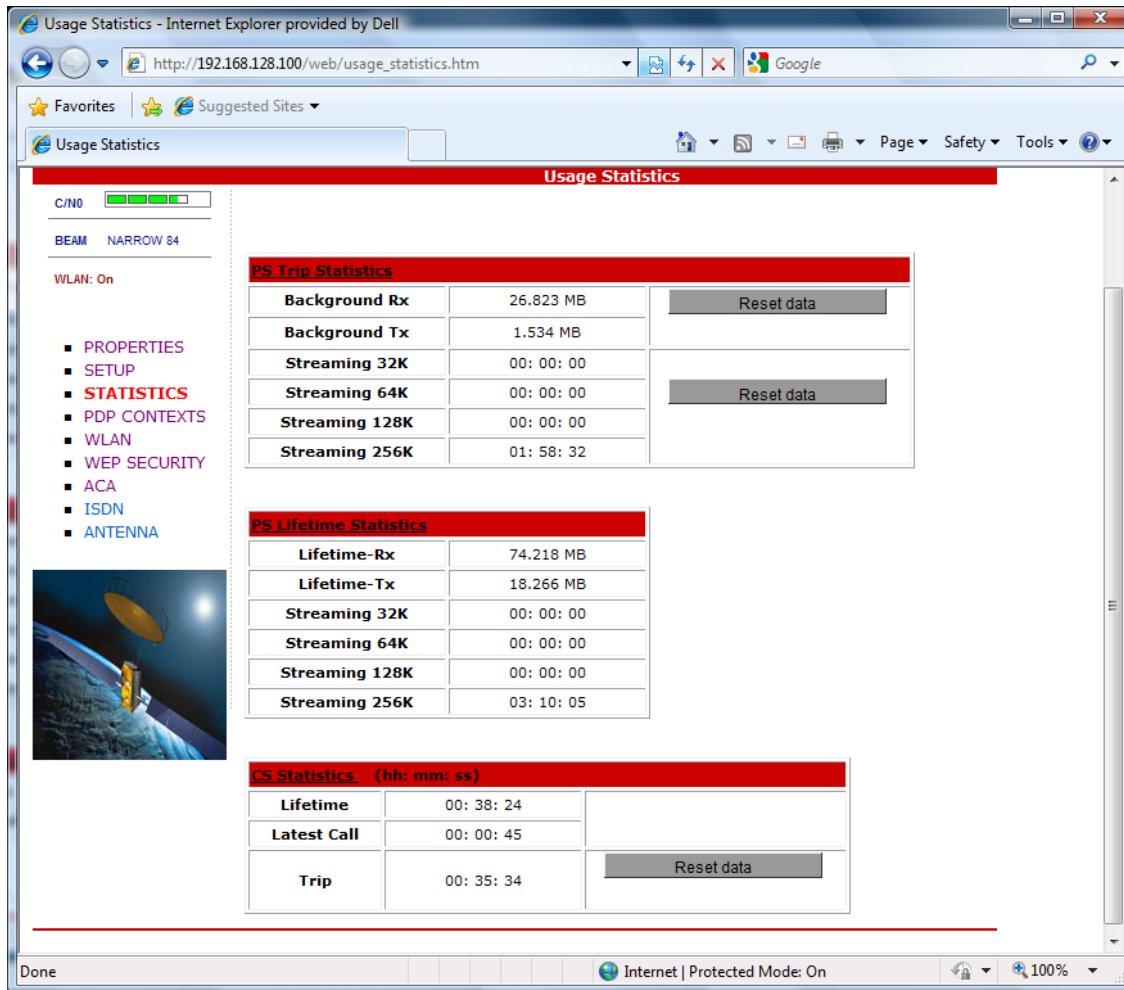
Usage Statistics - Internet Explorer provided by Dell

http://192.168.128.100/web/usage_statistics.htm

Google

Favorites | Suggested Sites

Usage Statistics

Page ▾ Safety ▾ Tools ▾

Usage Statistics

C/N0

BEAM NARROW 84

WLAN: On

- PROPERTIES
- SETUP
- STATISTICS
- PDP CONTEXTS
- WLAN
- WEP SECURITY
- ACA
- ISDN
- ANTENNA

PS Trip Statistics

| | | |
|---|---|---|
| Background Rx | 26.823 MB | Reset data |
| Background Tx | 1.534 MB | |
| Streaming 32K | 00: 00: 00 | Reset data |
| Streaming 64K | 00: 00: 00 | |
| Streaming 128K | 00: 00: 00 | |
| Streaming 256K | 01: 58: 32 | |

PS Lifetime Statistics

| | |
|---|---|
| Lifetime-Rx | 74.218 MB |
| Lifetime-Tx | 18.266 MB |
| Streaming 32K | 00: 00: 00 |
| Streaming 64K | 00: 00: 00 |
| Streaming 128K | 00: 00: 00 |
| Streaming 256K | 03: 10: 05 |

CS Statistics (hh: mm: ss)

| | | |
|---|---|---|
| Lifetime | 00: 38: 24 | |
| Latest Call | 00: 00: 45 | |
| Trip | 00: 35: 34 | Reset data |

Done | Internet | Protected Mode: On | 100%